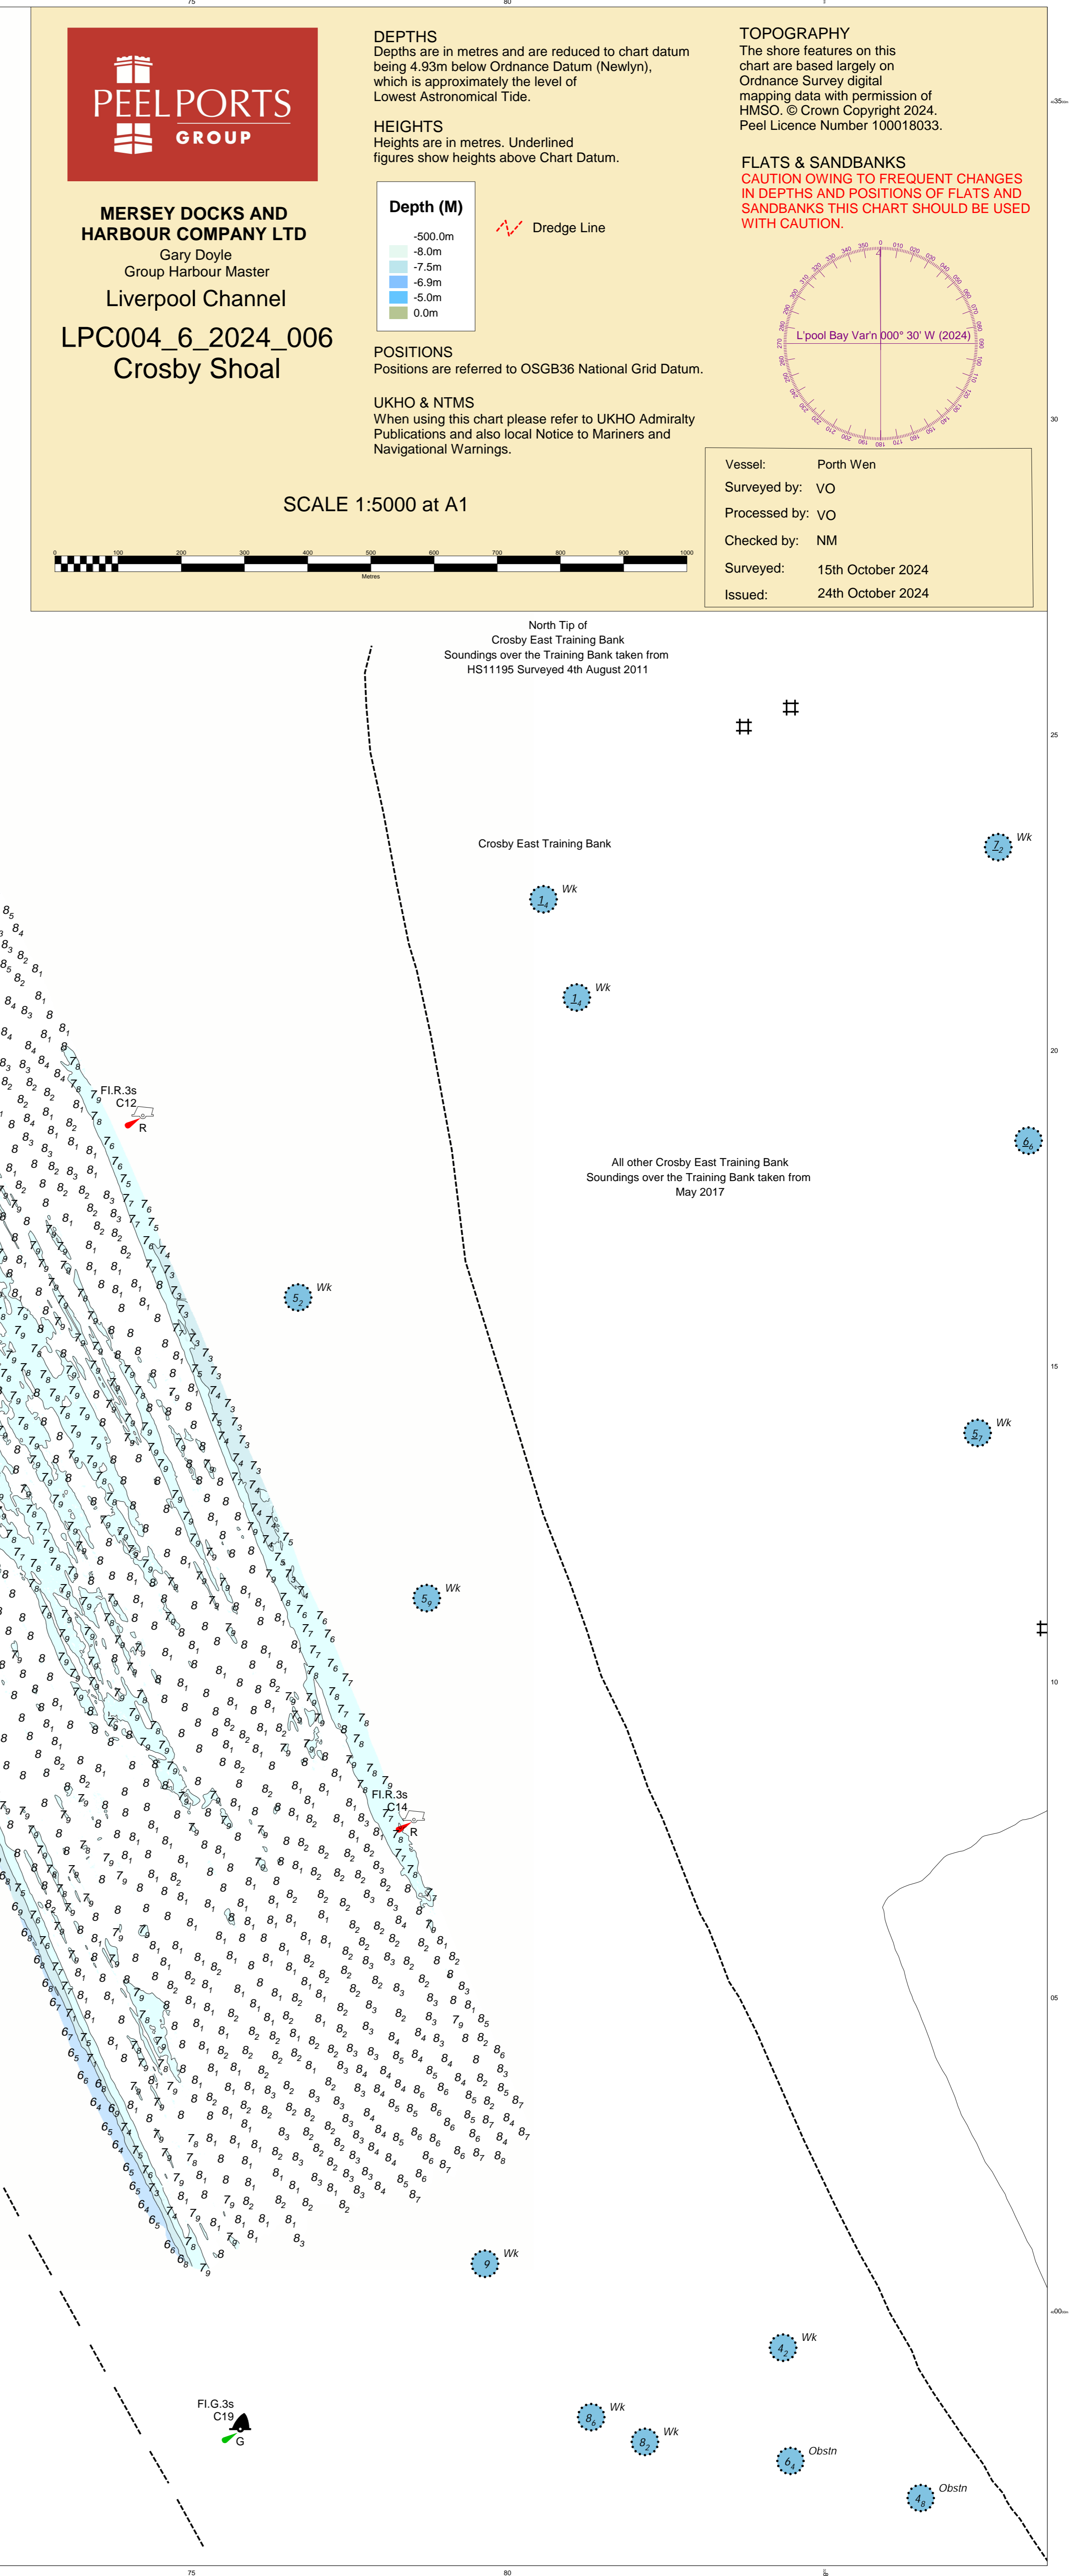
PEEL PORTS GROUP

MERSEY DOCKS AND HARBOUR COMPANY LTD
Gary Doyle
Group Harbour Master

Liverpool Channel

LPC004_6_2024_006
Crosby Shoal

DEPTHS
Depths are in metres and are reduced to chart datum being 4.93m below Ordnance Datum (Newlyn), which is approximately the level of Lowest Astronomical Tide.

HEIGHTS
Heights are in metres. Underlined figures show heights above Chart Datum.

| Depth (M) |
|---|
| -500.0m |
| -8.0m |
| -7.5m |
| -6.9m |
| -5.0m |
| 0.0m |

Dredge Line

POSITIONS
Positions are referred to OSGB36 National Grid Datum.

UKHO & NTMS
When using this chart please refer to UKHO Admiralty Publications and also local Notice to Mariners and Navigational Warnings.

TOPOGRAPHY
The shore features on this chart are based largely on Ordnance Survey digital mapping data with permission of HMSO. © Crown Copyright 2024. Peel Licence Number 100018033.

FLATS & SANDBANKS
CAUTION OWING TO FREQUENT CHANGES IN DEPTHS AND POSITIONS OF FLATS AND SANDBANKS THIS CHART SHOULD BE USED WITH CAUTION.

L'pool Bay Var'n 000° 30' W (2024)

SCALE 1:5000 at A1

0 100 200 300 400 500 600 700 800 900 1000
Metres

| Vessel: | Porth Wen |
|---|---|
| Surveyed by: | VO |
| Processed by: | VO |
| Checked by: | NM |
| Surveyed: | 15th October 2024 |
| Issued: | 24th October 2024 |

North Tip of
Crosby East Training Bank
Soundings over the Training Bank taken from
HS11195 Surveyed 4th August 2011

Crosby East Training Bank

All other Crosby East Training Bank
Soundings over the Training Bank taken from
May 2017

Fl.R.3s
C12
R

Fl.R.3s
C14
R

Fl.G.3s
C19
G

Wk
Wk
Wk
Wk
Wk
Wk
Wk
Wk
Wk
Wk
Wk
Obstn
Obstn

75
80
75
80
35
30
25
20
15
10
05
00